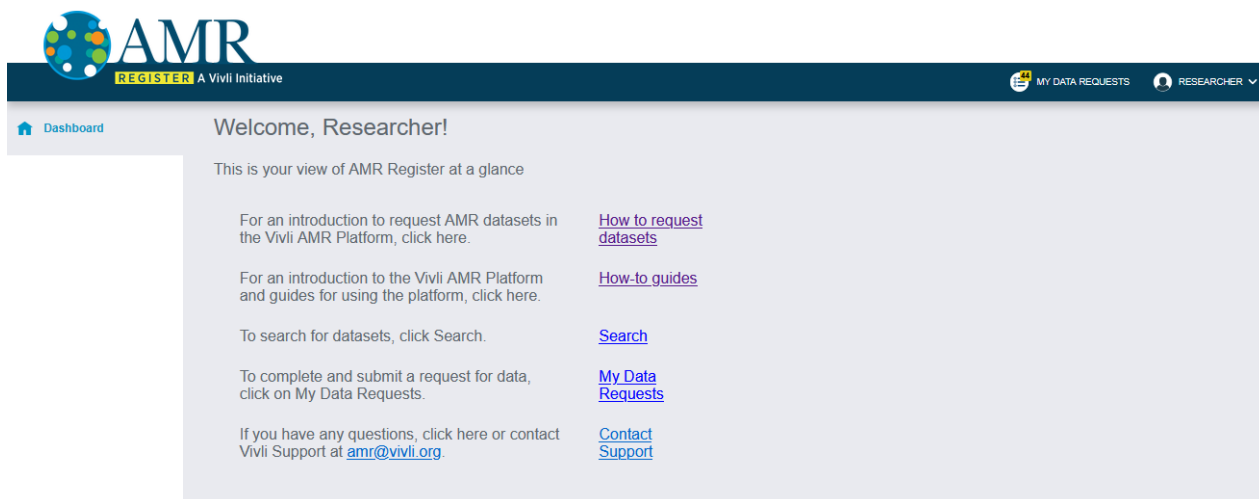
AMR
REGISTER A Vivli Initiative

44 MY DATA REQUESTS
RESEARCHER

Dashboard

Welcome, Researcher!

This is your view of AMR Register at a glance

| | |
|---|---|
| For an introduction to request AMR datasets in the Vivli AMR Platform, click here. | How to request datasets |
| For an introduction to the Vivli AMR Platform and guides for using the platform, click here. | How-to guides |
| To search for datasets, click Search. | Search |
| To complete and submit a request for data, click on My Data Requests. | My Data Requests |
| If you have any questions, click here or contact Vivli Support at amr@vivli.org. | Contact Support |